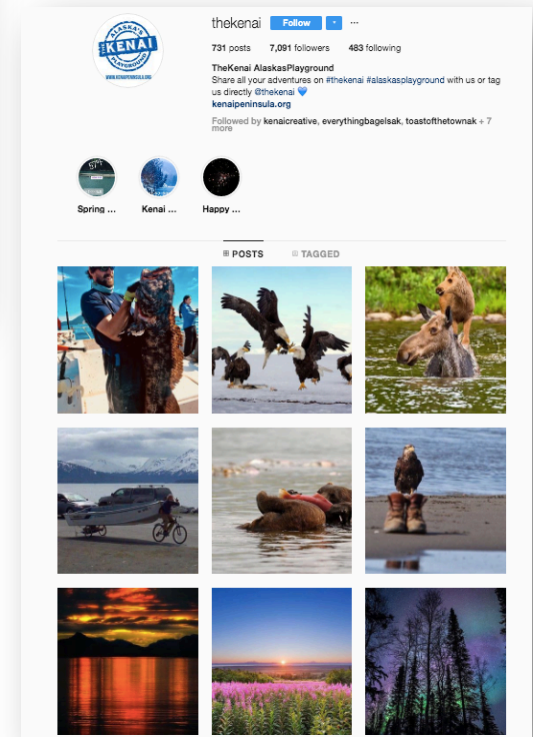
ALASKA'S THE KENAI PLAYGROUND WWW.KENAIPENINSULA.ORG

thekenai Follow ···

731 posts 7,091 followers 483 following

TheKenai AlaskasPlayground
Share all your adventures on #thekenai #alaskasplayground with us or tag us directly @thekenai 💙
kenaipeninsula.org

Followed by kenaicreative, everythingbagelsak, toastofthetownak + 7 more

Spring ... Kenai ... Happy ...

POSTS TAGGED